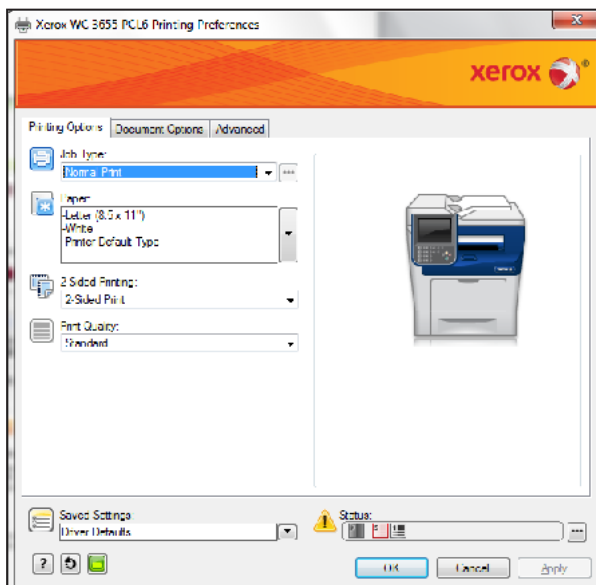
Xerox WC 3655 PCL6 Printing Preferences

xerox

Printing Options | Document Options | Advanced

Job Type:
Normal Print

Paper:
-Letter (8.5 x 11")
-White
Printer Default Type

2-Sided Printing:
2-Sided Print

Print Quality:
Standard

Saved Settings:
Driver Defaults

Status:

OK | Cancel | Apply